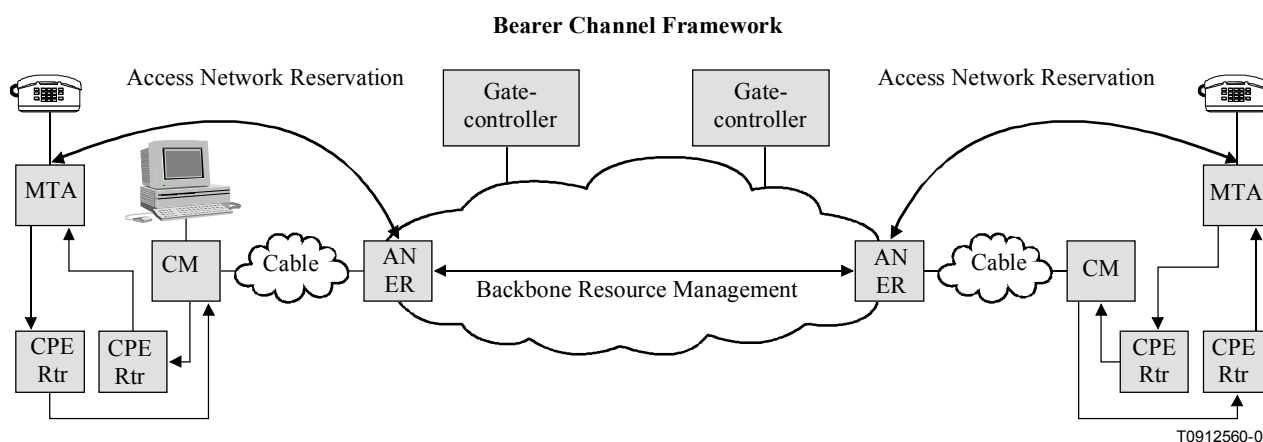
Bearer Channel Framework

Access Network Reservation

Gate-controller

Gate-controller

Access Network Reservation

MTA

CM

Cable

AN ER

Backbone Resource Management

AN ER

Cable

CM

MTA

CPE Rtr

CPE Rtr

CPE Rtr

CPE Rtr

T0912560-0